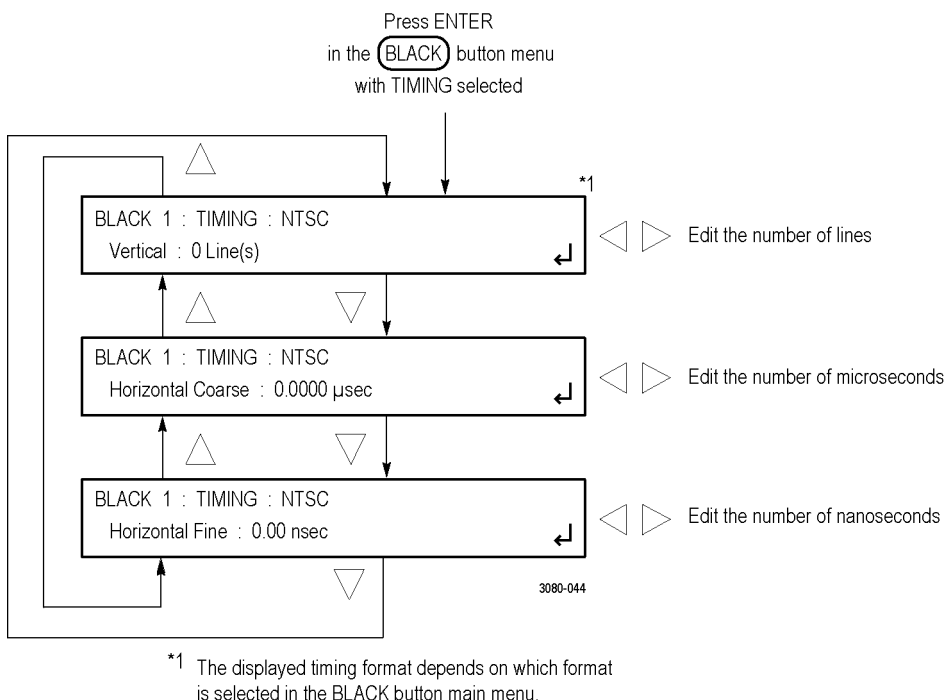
Press ENTER
in the BLACK button menu
with TIMING selected

*1

BLACK 1 : TIMING : NTSC
Vertical : 0 Line(s)

Edit the number of lines

BLACK 1 : TIMING : NTSC
Horizontal Coarse : 0.0000 µsec

Edit the number of microseconds

BLACK 1 : TIMING : NTSC
Horizontal Fine : 0.00 nsec

Edit the number of nanoseconds

3080-044

*1 The displayed timing format depends on which format is selected in the BLACK button main menu.